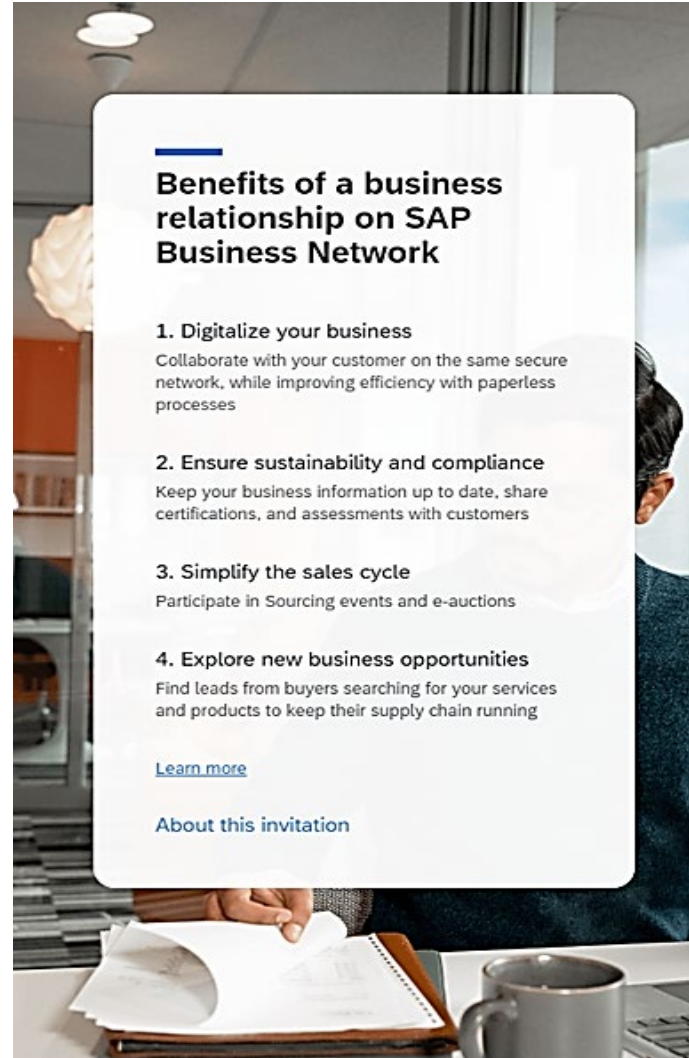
Benefits of a business relationship on SAP Business Network

1. Digitalize your business
Collaborate with your customer on the same secure network, while improving efficiency with paperless processes

2. Ensure sustainability and compliance
Keep your business information up to date, share certifications, and assessments with customers

3. Simplify the sales cycle
Participate in Sourcing events and e-auctions

4. Explore new business opportunities
Find leads from buyers searching for your services and products to keep their supply chain running

Learn more

About this invitation